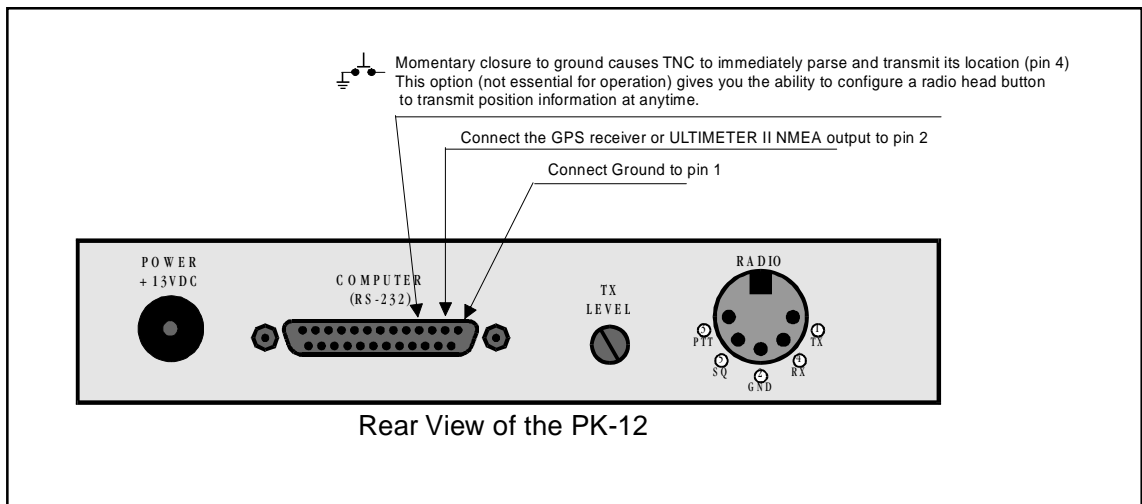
Momentary closure to ground causes TNC to immediately parse and transmit its location (pin 4)
This option (not essential for operation) gives you the ability to configure a radio head button to transmit position information at anytime.

Connect the GPS receiver or ULTIMETER II NMEA output to pin 2

Connect Ground to pin 1

POWER
+13VDC

COMPUTER
(RS-232)

TX
LEVEL

RADIO

3
PTT

5
SQ

2
GND

4
RX

1
TX

Rear View of the PK-12